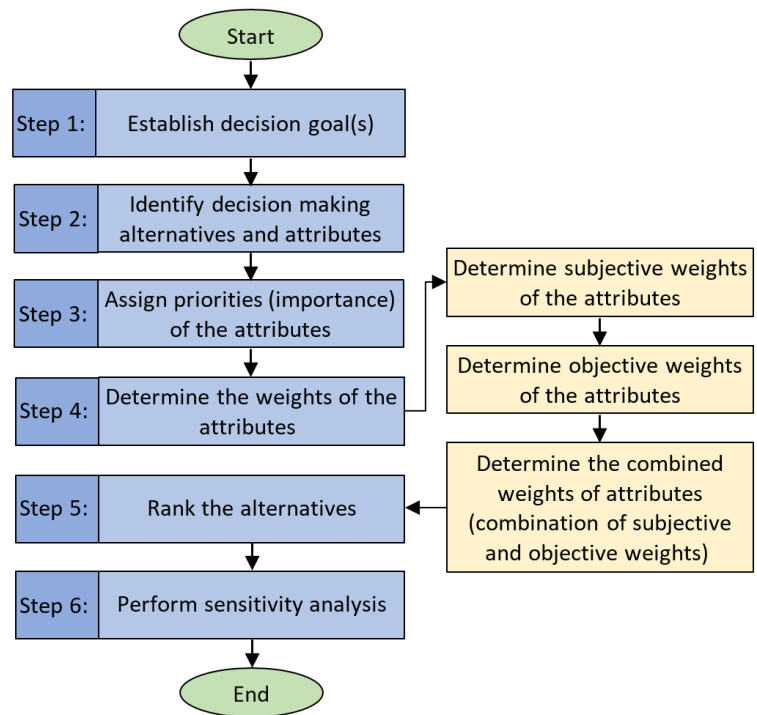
Start

Step 1: Establish decision goal(s)

Step 2: Identify decision making alternatives and attributes

Step 3: Assign priorities (importance) of the attributes

Step 4: Determine the weights of the attributes

Determine subjective weights of the attributes

Determine objective weights of the attributes

Determine the combined weights of attributes (combination of subjective and objective weights)

Step 5: Rank the alternatives

Step 6: Perform sensitivity analysis

End